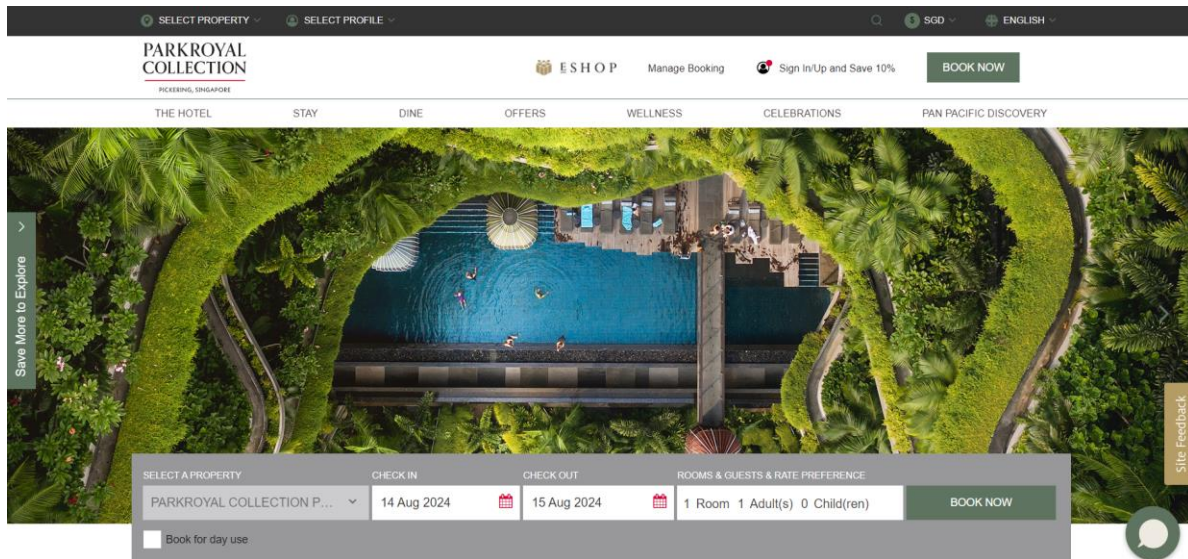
SELECT PROPERTY SELECT PROFILE SGD ENGLISH

PARKROYAL COLLECTION
PICKERING, SINGAPORE

ESHOP Manage Booking Sign In/Up and Save 10% BOOK NOW

THE HOTEL STAY DINE OFFERS WELLNESS CELEBRATIONS PAN PACIFIC DISCOVERY

Save More to Explore

Site Feedback

SELECT A PROPERTY
PARKROYAL COLLECTION P...

CHECK IN
14 Aug 2024

CHECK OUT
15 Aug 2024

ROOMS & GUESTS & RATE PREFERENCE
1 Room 1 Adult(s) 0 Child(ren)

BOOK NOW

Book for day use